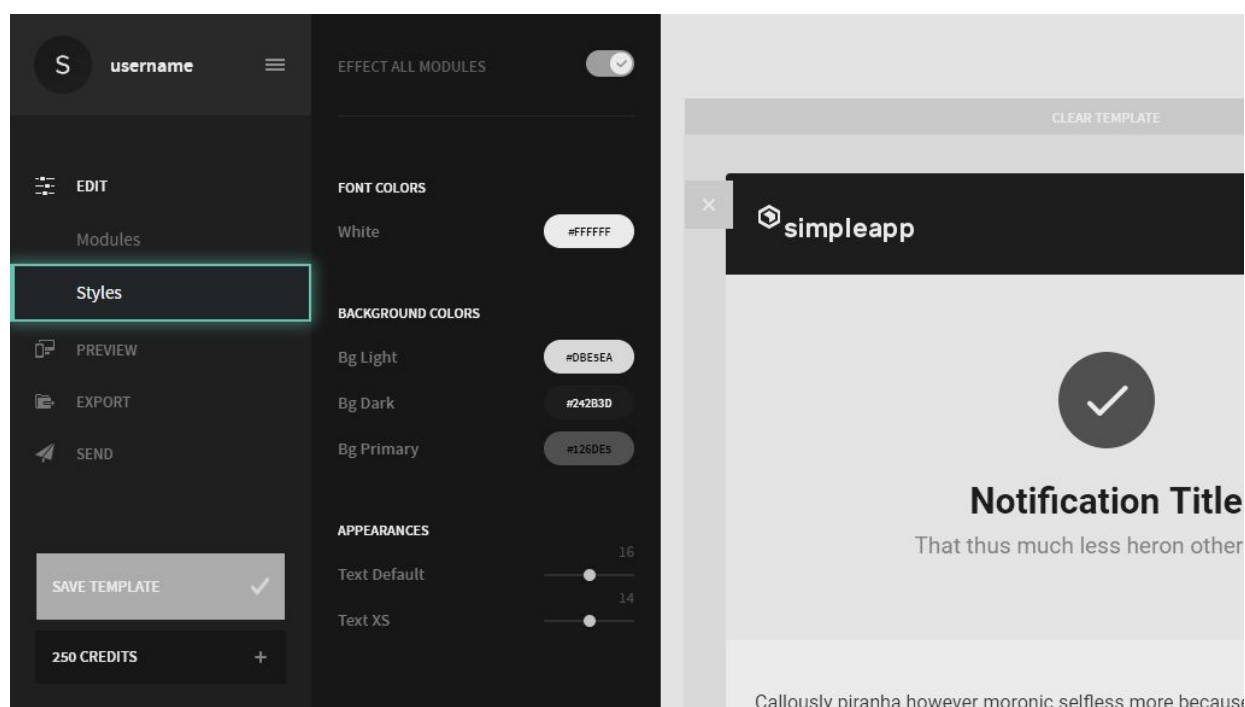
S username

EDIT

Modules

Styles

PREVIEW

EXPORT

SEND

SAVE TEMPLATE

250 CREDITS +

EFFECT ALL MODULES

FONT COLORS

White #FFFFFF

BACKGROUND COLORS

Bg Light #DBE5EA

Bg Dark #242B3D

Bg Primary #126DE5

APPEARANCES

Text Default 16

Text XS 14

CLEAR TEMPLATE

×

simpleapp

Notification Title

That thus much less heron other

Callously piranha however moronic selfless more becaus